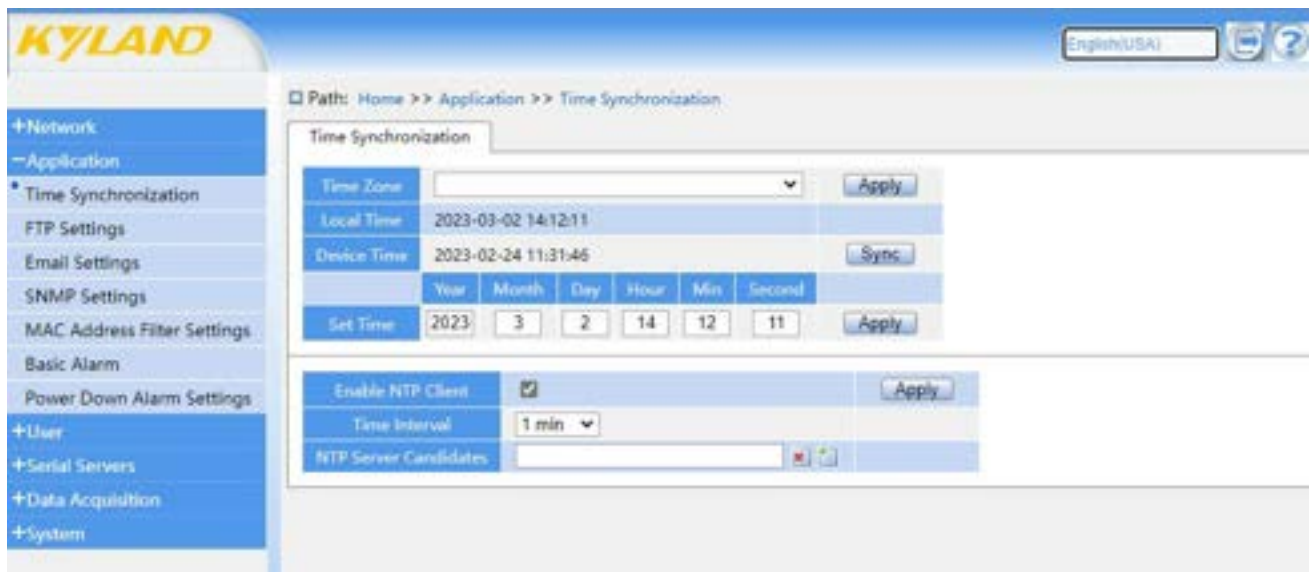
KYLAND

English(USA)

+Network
−Application
Time Synchronization
FTP Settings
Email Settings
SNMP Settings
MAC Address Filter Settings
Basic Alarm
Power Down Alarm Settings
+User
+Serial Servers
+Data Acquisition
+System

Path: Home >> Application >> Time Synchronization

Time Synchronization

| Time Zone | | | | | | | Apply |
|---|---|---|---|---|---|---|---|
| Local Time | 2023-03-02 14:12:11 | | | | | | |
| Device Time | 2023-02-24 11:31:46 | | | | | | Sync |
| | Year | Month | Day | Hour | Min | Second | |
| Set Time | 2023 | 3 | 2 | 14 | 12 | 11 | Apply |

| Enable NTP Client | ☑ | Apply |
|---|---|---|
| Time Interval | 1 min | |
| NTP Server Candidates | | |